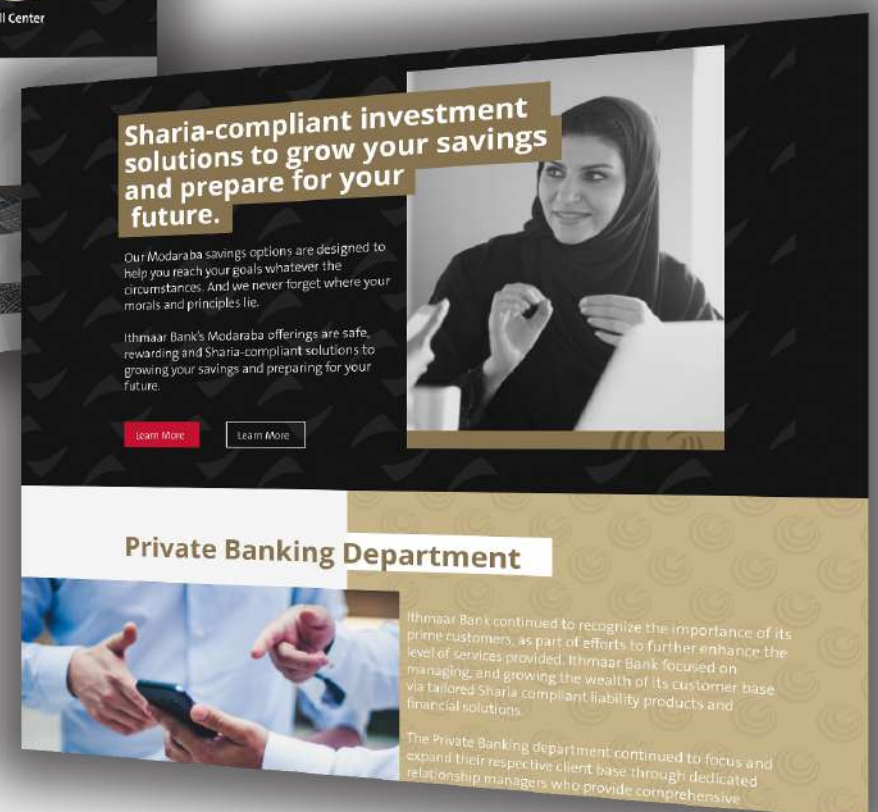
ll Center

Sharia-compliant investment solutions to grow your savings and prepare for your future.

Our Modaraba savings options are designed to help you reach your goals whatever the circumstances. And we never forget where your morals and principles lie.

Ithmaar Bank's Modaraba offerings are safe, rewarding and Sharia-compliant solutions to growing your savings and preparing for your future.

Learn More

Learn More

Private Banking Department

Ithmaar Bank continued to recognize the importance of its prime customers, as part of efforts to further enhance the level of services provided. Ithmaar Bank focused on managing, and growing the wealth of its customer base via tailored Sharia compliant liability products and financial solutions.

The Private Banking department continued to focus and expand their respective client base through dedicated relationship managers who provide comprehensive